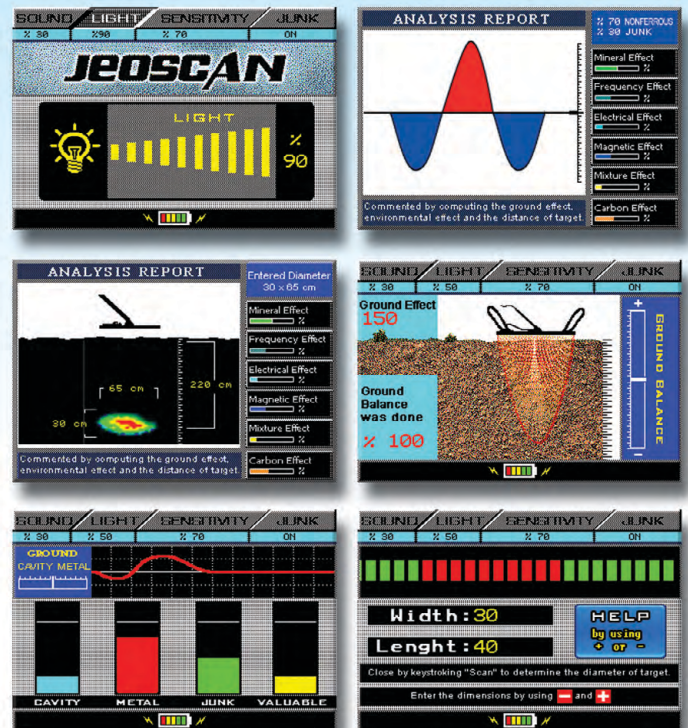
SOUND LIGHT SENSITIVITY JUNK
% 30 %90 % 70 ON

JEOSCAN

LIGHT
%
90

ANALYSIS REPORT
% 70 NONFERROUS
% 30 JUNK

Mineral Effect
%
Frequency Effect
%
Electrical Effect
%
Magnetic Effect
%
Mixture Effect
%
Carbon Effect
%

Commented by computing the ground effect, environmental effect and the distance of target.

ANALYSIS REPORT
Entered Diameter
30 x 65 cm

65 cm
220 cm
30 cm

Mineral Effect
%
Frequency Effect
%
Electrical Effect
%
Magnetic Effect
%
Mixture Effect
%
Carbon Effect
%

Commented by computing the ground effect, environmental effect and the distance of target.

SOUND LIGHT SENSITIVITY JUNK
% 30 % 50 % 70 ON

Ground Effect
150

Ground Balance was done
% 100

+
GROUND BALANCE
-

SOUND LIGHT SENSITIVITY JUNK
% 30 % 50 % 70 ON

GROUND
CAVITY METAL

CAVITY METAL JUNK VALUABLE

SOUND LIGHT SENSITIVITY JUNK
% 30 % 50 % 70 ON

Width:30
Lenght:40

HELP
by using
+ or -

Close by keystroking "Scan" to determine the diameter of target.

Enter the dimensions by using - and +